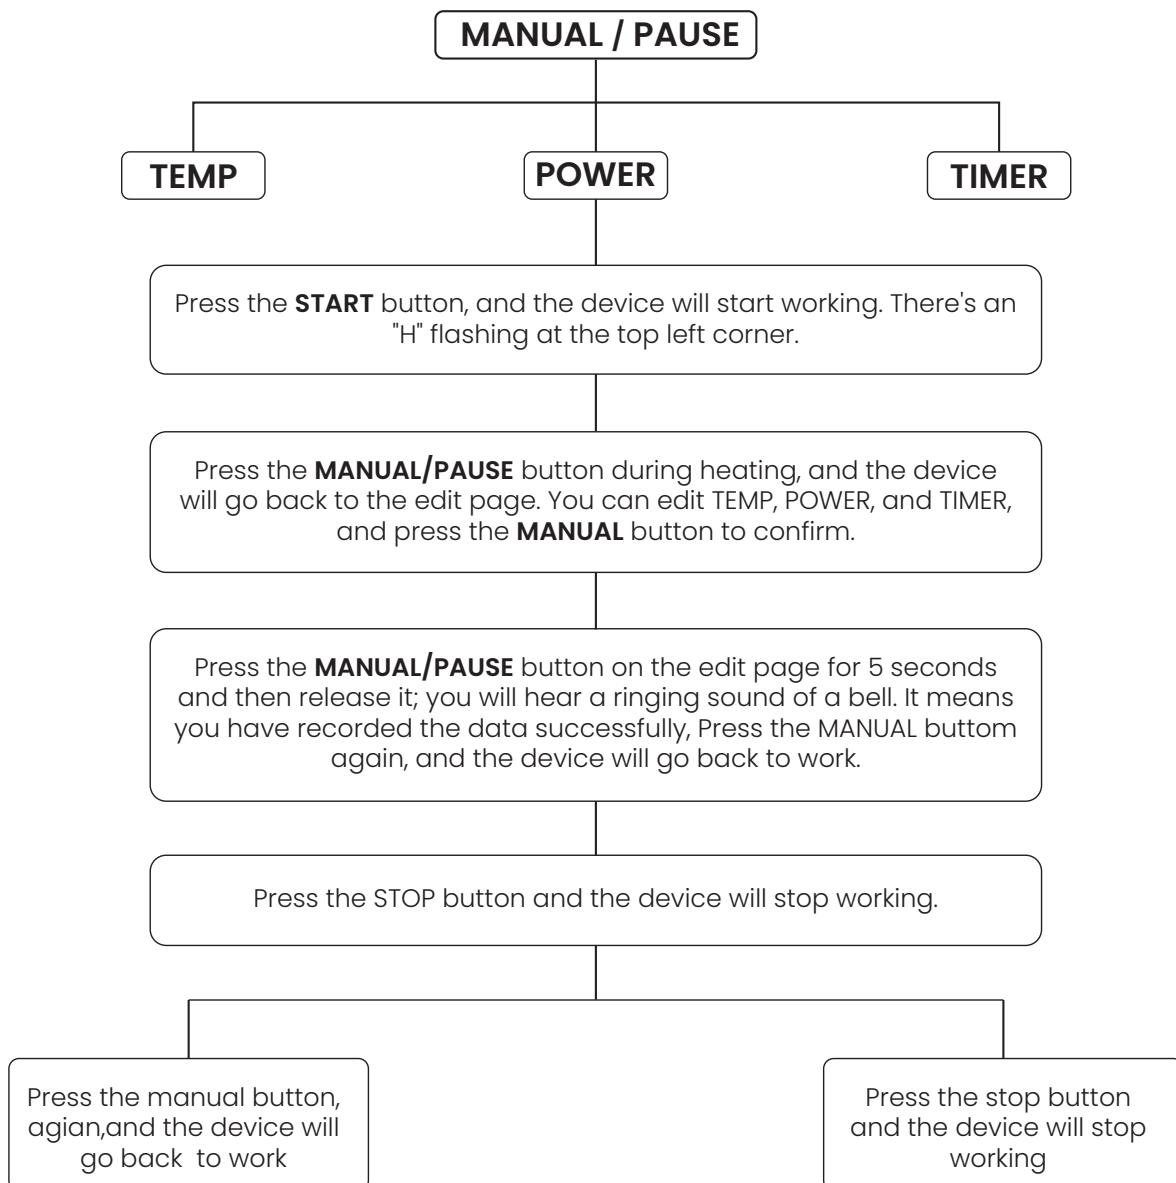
MANUAL / PAUSE

TEMP

POWER

TIMER

Press the **START** button, and the device will start working. There's an "H" flashing at the top left corner.

Press the **MANUAL/PAUSE** button during heating, and the device will go back to the edit page. You can edit TEMP, POWER, and TIMER, and press the **MANUAL** button to confirm.

Press the **MANUAL/PAUSE** button on the edit page for 5 seconds and then release it; you will hear a ringing sound of a bell. It means you have recorded the data successfully, Press the MANUAL buttom again, and the device will go back to work.

Press the STOP button and the device will stop working.

Press the manual button, agian,and the device will go back to work

Press the stop button and the device will stop working